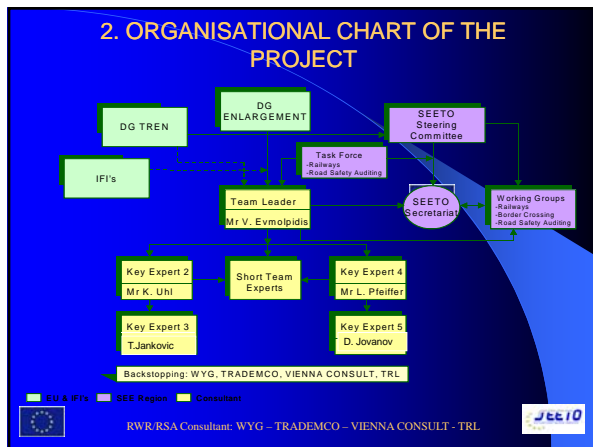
2. ORGANISATIONAL CHART OF THE PROJECT

DG TREN

DG ENLARGEMENT

SEETO Steering Committee

Task Force
-Railways
-Road Safety Auditing

IFI's

Team Leader
Mr V. Evmolpidis

SEETO Secretariat

Working Groups
-Railways
-Border Crossing
-Road Safety Auditing

Key Expert 2
Mr K. Uhl

Short Team Experts

Key Expert 4
Mr L. Pfeiffer

Key Expert 3
T.Jankovic

Key Expert 5
D. Jovanov

Backstopping: WYG, TRADEMCO, VIENNA CONSULT, TRL

EU & IFIs SEE Region Consultant

RWR/RSA Consultant: WYG – TRADEMCO – VIENNA CONSULT - TRL

SEETO